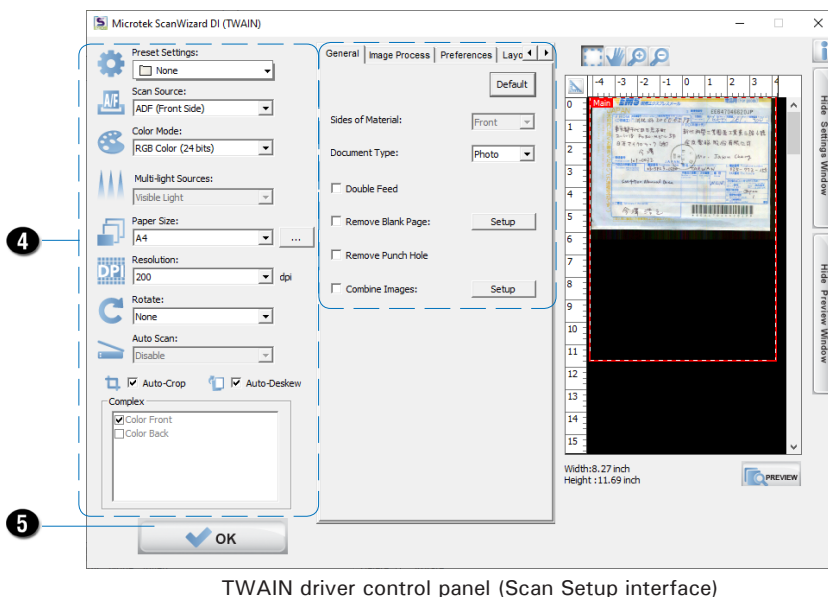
Microtek ScanWizard DI (TWAIN)

Preset Settings:
None
Scan Source:
ADF (Front Side)
Color Mode:
RGB Color (24 bits)
Multi-light Sources:
Visible Light
Paper Size:
A4
...
Resolution:
200
dpi
Rotate:
None
Auto Scan:
Disable
Auto-Crop
Auto-Deskew
Complex
Color Front
Color Back

4

5

OK

General
Image Process
Preferences
Layo

Default
Sides of Material:
Front
Document Type:
Photo
Double Feed
Remove Blank Page:
Setup
Remove Punch Hole
Combine Images:
Setup

-4 -3 -2 -1 0 1 2 3 4
0 1 2 3 4 5 6 7 8 9 10 11 12 13 14 15
Main

Width:8.27 inch
Height :11.69 inch
PREVIEW

Hide Settings Window
Hide Preview Window

TWAIN driver control panel (Scan Setup interface)